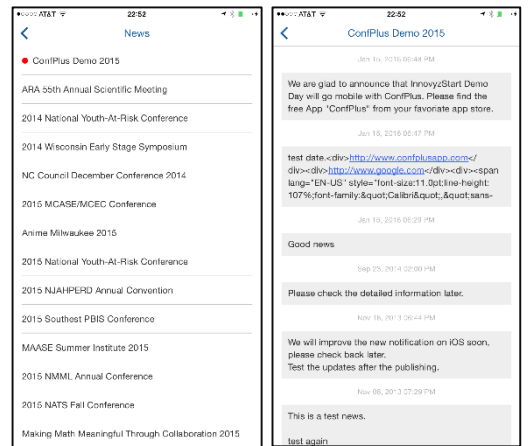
●●○○○ AT&T 22:52

News

ConfPlus Demo 2015

ARA 55th Annual Scientific Meeting

2014 National Youth-At-Risk Conference

2014 Wisconsin Early Stage Symposium

NC Council December Conference 2014

2015 MCASE/MCEC Conference

Anime Milwaukee 2015

2015 National Youth-At-Risk Conference

2015 NJAHPERD Annual Convention

2015 Southest PBIS Conference

MAASE Summer Institute 2015

2015 NMML Annual Conference

2015 NATS Fall Conference

Making Math Meaningful Through Collaboration 2015

●●○○○ AT&T 22:52

ConfPlus Demo 2015

Jan 16, 2016 06:44 PM

We are glad to announce that InnovyzStart Demo Day will go mobile with ConfPlus. Please find the free App "ConfPlus" from your favoriate app store.

Jan 16, 2016 06:47 PM

test date.<div>http://www.confplusapp.com</div><div>http://www.google.com</div><div><span lang="EN-US" style="font-size:11.0pt;line-height:107%;font-family:&quot;Calibri&quot;,&quot;sans-

Jan 15, 2016 06:29 PM

Good news

Sep 23, 2014 02:00 PM

Please check the detailed information later.

Nov 18, 2013 06:44 PM

We will improve the new notification on iOS soon, please check back later.
Test the updates after the publishing.

Nov 08, 2013 07:29 PM

This is a test news.

test again